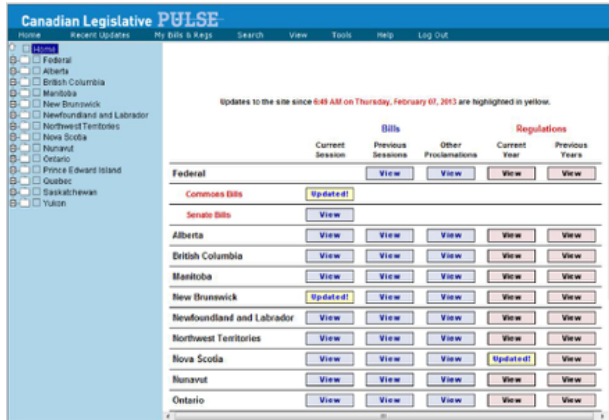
Canadian Legislative PULSE

Home Recent Updates My Bills & Regs Search View Tools Help Log Out

Home
Federal
Alberta
British Columbia
Manitoba
New Brunswick
Newfoundland and Labrador
Northwest Territories
Nova Scotia
Nunavut
Ontario
Prince Edward Island
Quebec
Saskatchewan
Yukon

Updates to the site since 6:49 AM on Thursday, February 07, 2013 are highlighted in yellow.

| | Bills | | | Regulations | |
|---|---|---|---|---|---|
| | Current Session | Previous Sessions | Other Proclamations | Current Year | Previous Years |
| Federal | View | View | View | View | View |
| Commons Bills | Updated! | | | | |
| Senate Bills | View | | | | |
| Alberta | View | View | View | View | View |
| British Columbia | View | View | View | View | View |
| Manitoba | View | View | View | View | View |
| New Brunswick | Updated! | View | View | View | View |
| Newfoundland and Labrador | View | View | View | View | View |
| Northwest Territories | View | View | View | View | View |
| Nova Scotia | View | View | View | Updated! | View |
| Nunavut | View | View | View | View | View |
| Ontario | View | View | View | View | View |